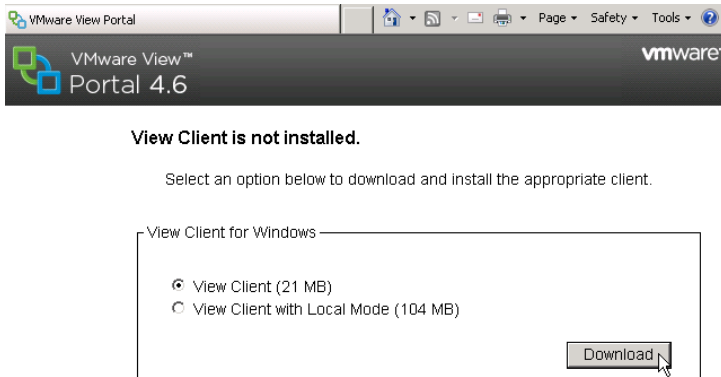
VMware View Portal

Page ▾ Safety ▾ Tools ▾

VMware View™
Portal 4.6

vmware

View Client is not installed.

Select an option below to download and install the appropriate client.

View Client for Windows

View Client (21 MB)
View Client with Local Mode (104 MB)

Download